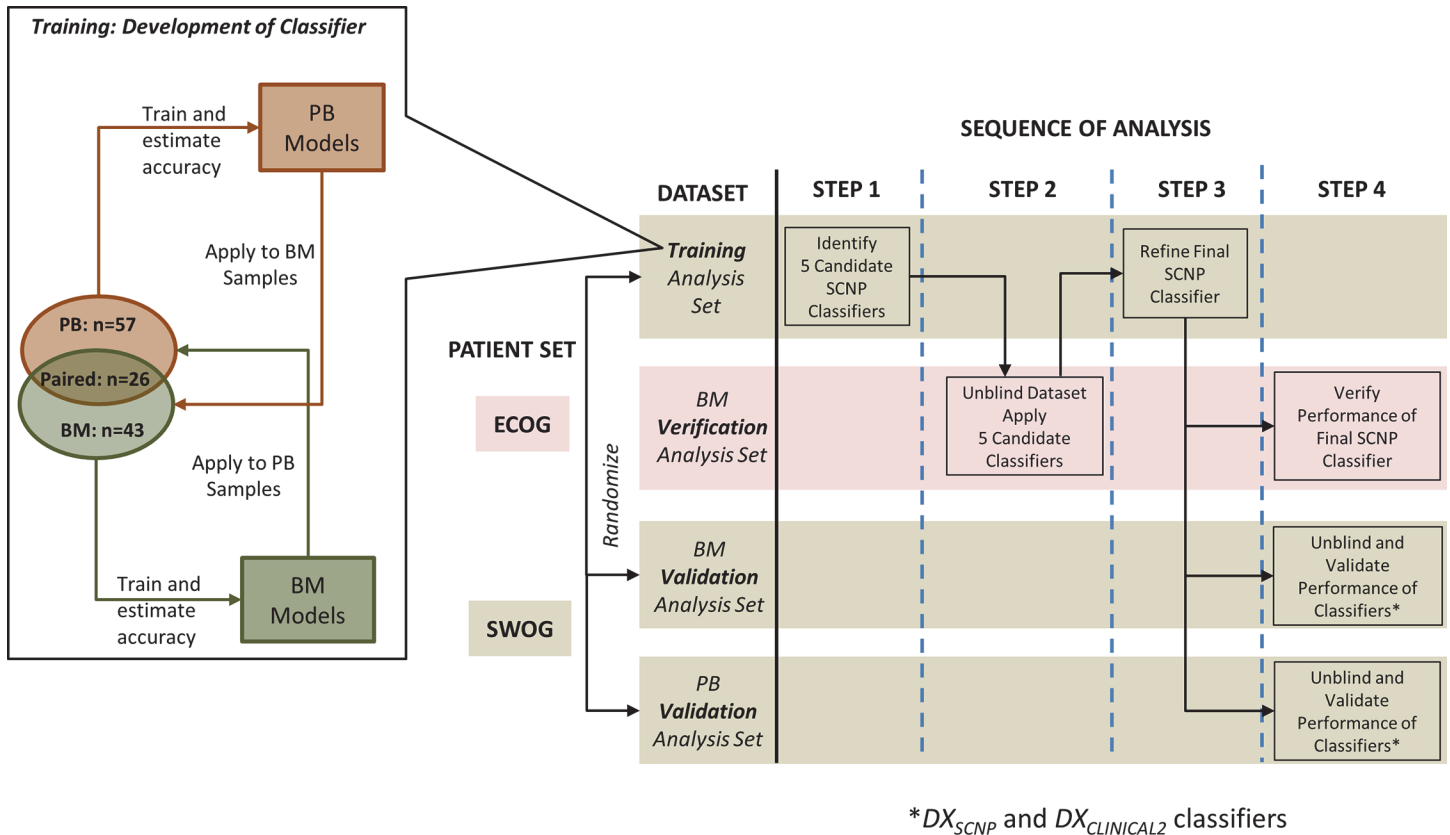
Training: Development of Classifier

Train and estimate accuracy

PB Models

Apply to BM Samples

PB: n=57

Paired: n=26

BM: n=43

Apply to PB Samples

Train and estimate accuracy

BM Models

SEQUENCE OF ANALYSIS

| DATASET | STEP 1 | STEP 2 | STEP 3 | STEP 4 |
|---|---|---|---|---|
| Training Analysis Set | Identify 5 Candidate SCNP Classifiers | | Refine Final SCNP Classifier | |
| BM Verification Analysis Set | | Unblind Dataset Apply 5 Candidate Classifiers | | Verify Performance of Final SCNP Classifier |
| BM Validation Analysis Set | | | | Unblind and Validate Performance of Classifiers* |
| PB Validation Analysis Set | | | | Unblind and Validate Performance of Classifiers* |

PATIENT SET

ECOG

SWOG

Randomize

*$DX_{SCNP}$ and $DX_{CLINICAL2}$ classifiers